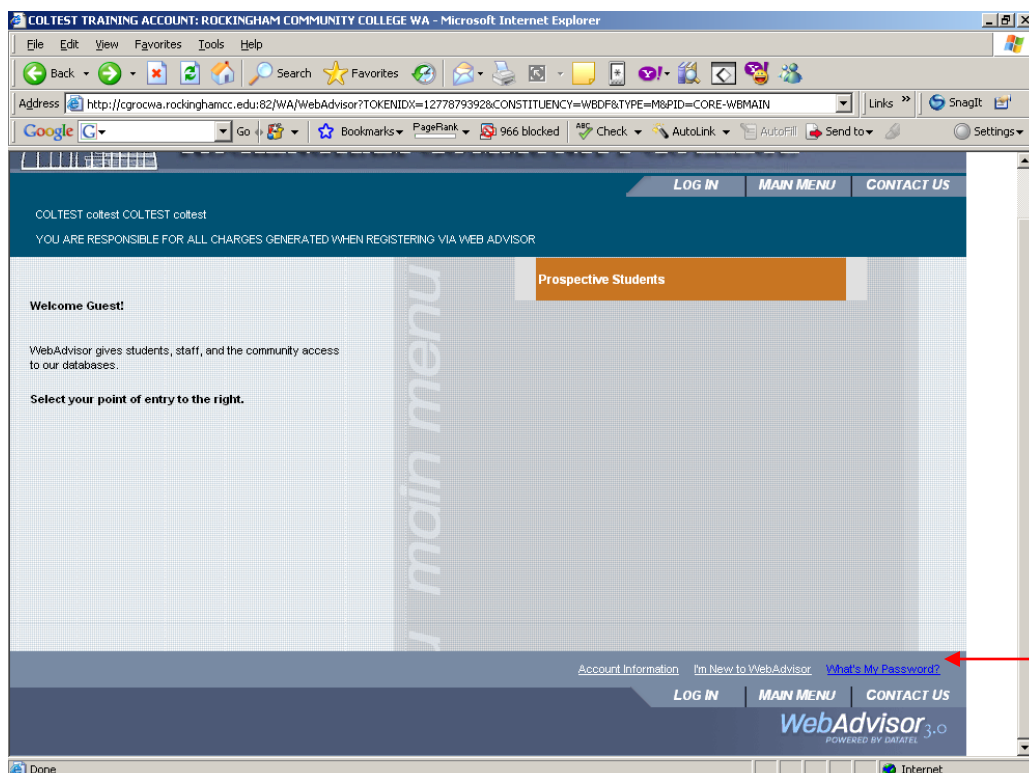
COLTEST TRAINING ACCOUNT: ROCKINGHAM COMMUNITY COLLEGE WA - Microsoft Internet Explorer

File Edit View Favorites Tools Help

Back Search Favorites

Address http://cgrocwa.rockinghamcc.edu:82/WA/WebAdvisor?TOKENIDX=1277879392&CONSTITUENCY=WBDF&TYPE=M&PID=CORE-WBMAIN

Links SnagIt

Google Go Bookmarks PageRank 966 blocked Check AutoLink AutoFill Send to Settings

LOG IN MAIN MENU CONTACT US

COLTEST coltest COLTEST coltest

YOU ARE RESPONSIBLE FOR ALL CHARGES GENERATED WHEN REGISTERING VIA WEB ADVISOR

Prospective Students

Welcome Guest!

WebAdvisor gives students, staff, and the community access to our databases.

Select your point of entry to the right.

main menu

Account Information I'm New to WebAdvisor What's My Password?

LOG IN MAIN MENU CONTACT US

WebAdvisor 3.0
POWERED BY DATATEL

Done Internet